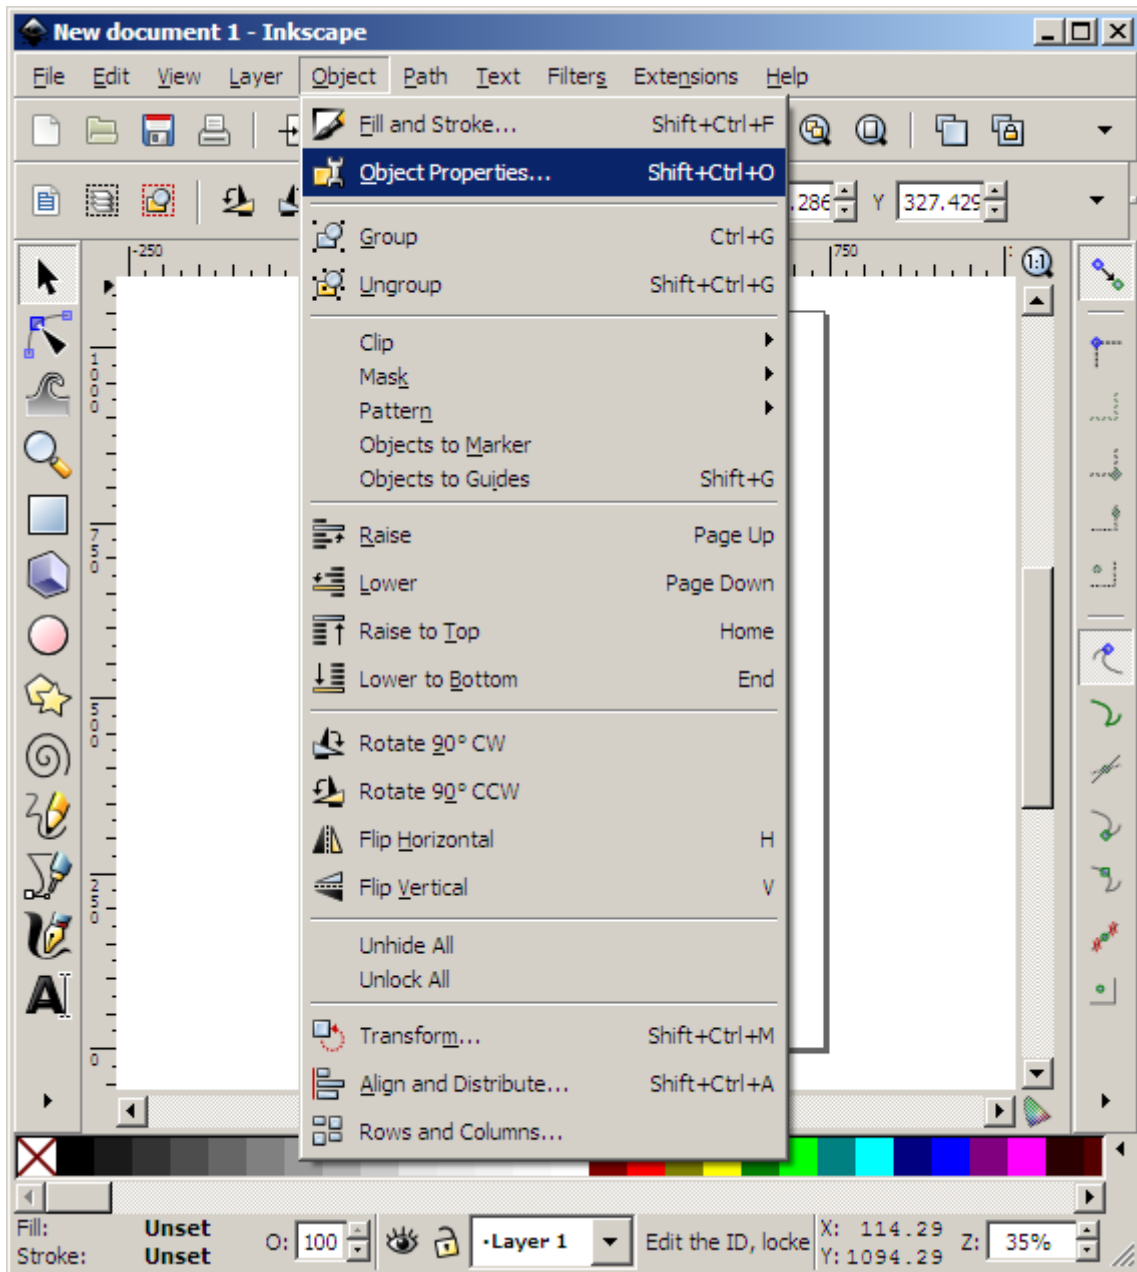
New document 1 - Inkscape

File Edit View Layer Object Path Text Filters Extensions Help

Fill and Stroke... Shift+Ctrl+F
Object Properties... Shift+Ctrl+O
Group Ctrl+G
Ungroup Shift+Ctrl+G
Clip
Mask
Pattern
Objects to Marker
Objects to Guides Shift+G
Raise Page Up
Lower Page Down
Raise to Top Home
Lower to Bottom End
Rotate 90° CW
Rotate 90° CCW
Flip Horizontal H
Flip Vertical V
Unhide All
Unlock All
Transform... Shift+Ctrl+M
Align and Distribute... Shift+Ctrl+A
Rows and Columns...

.286 Y 327.429

-250 750

1000 750 500 250 0

1:1

Fill: Unset
Stroke: Unset
O: 100
·Layer 1
Edit the ID, locke
X: 114.29
Y: 1094.29
Z: 35%